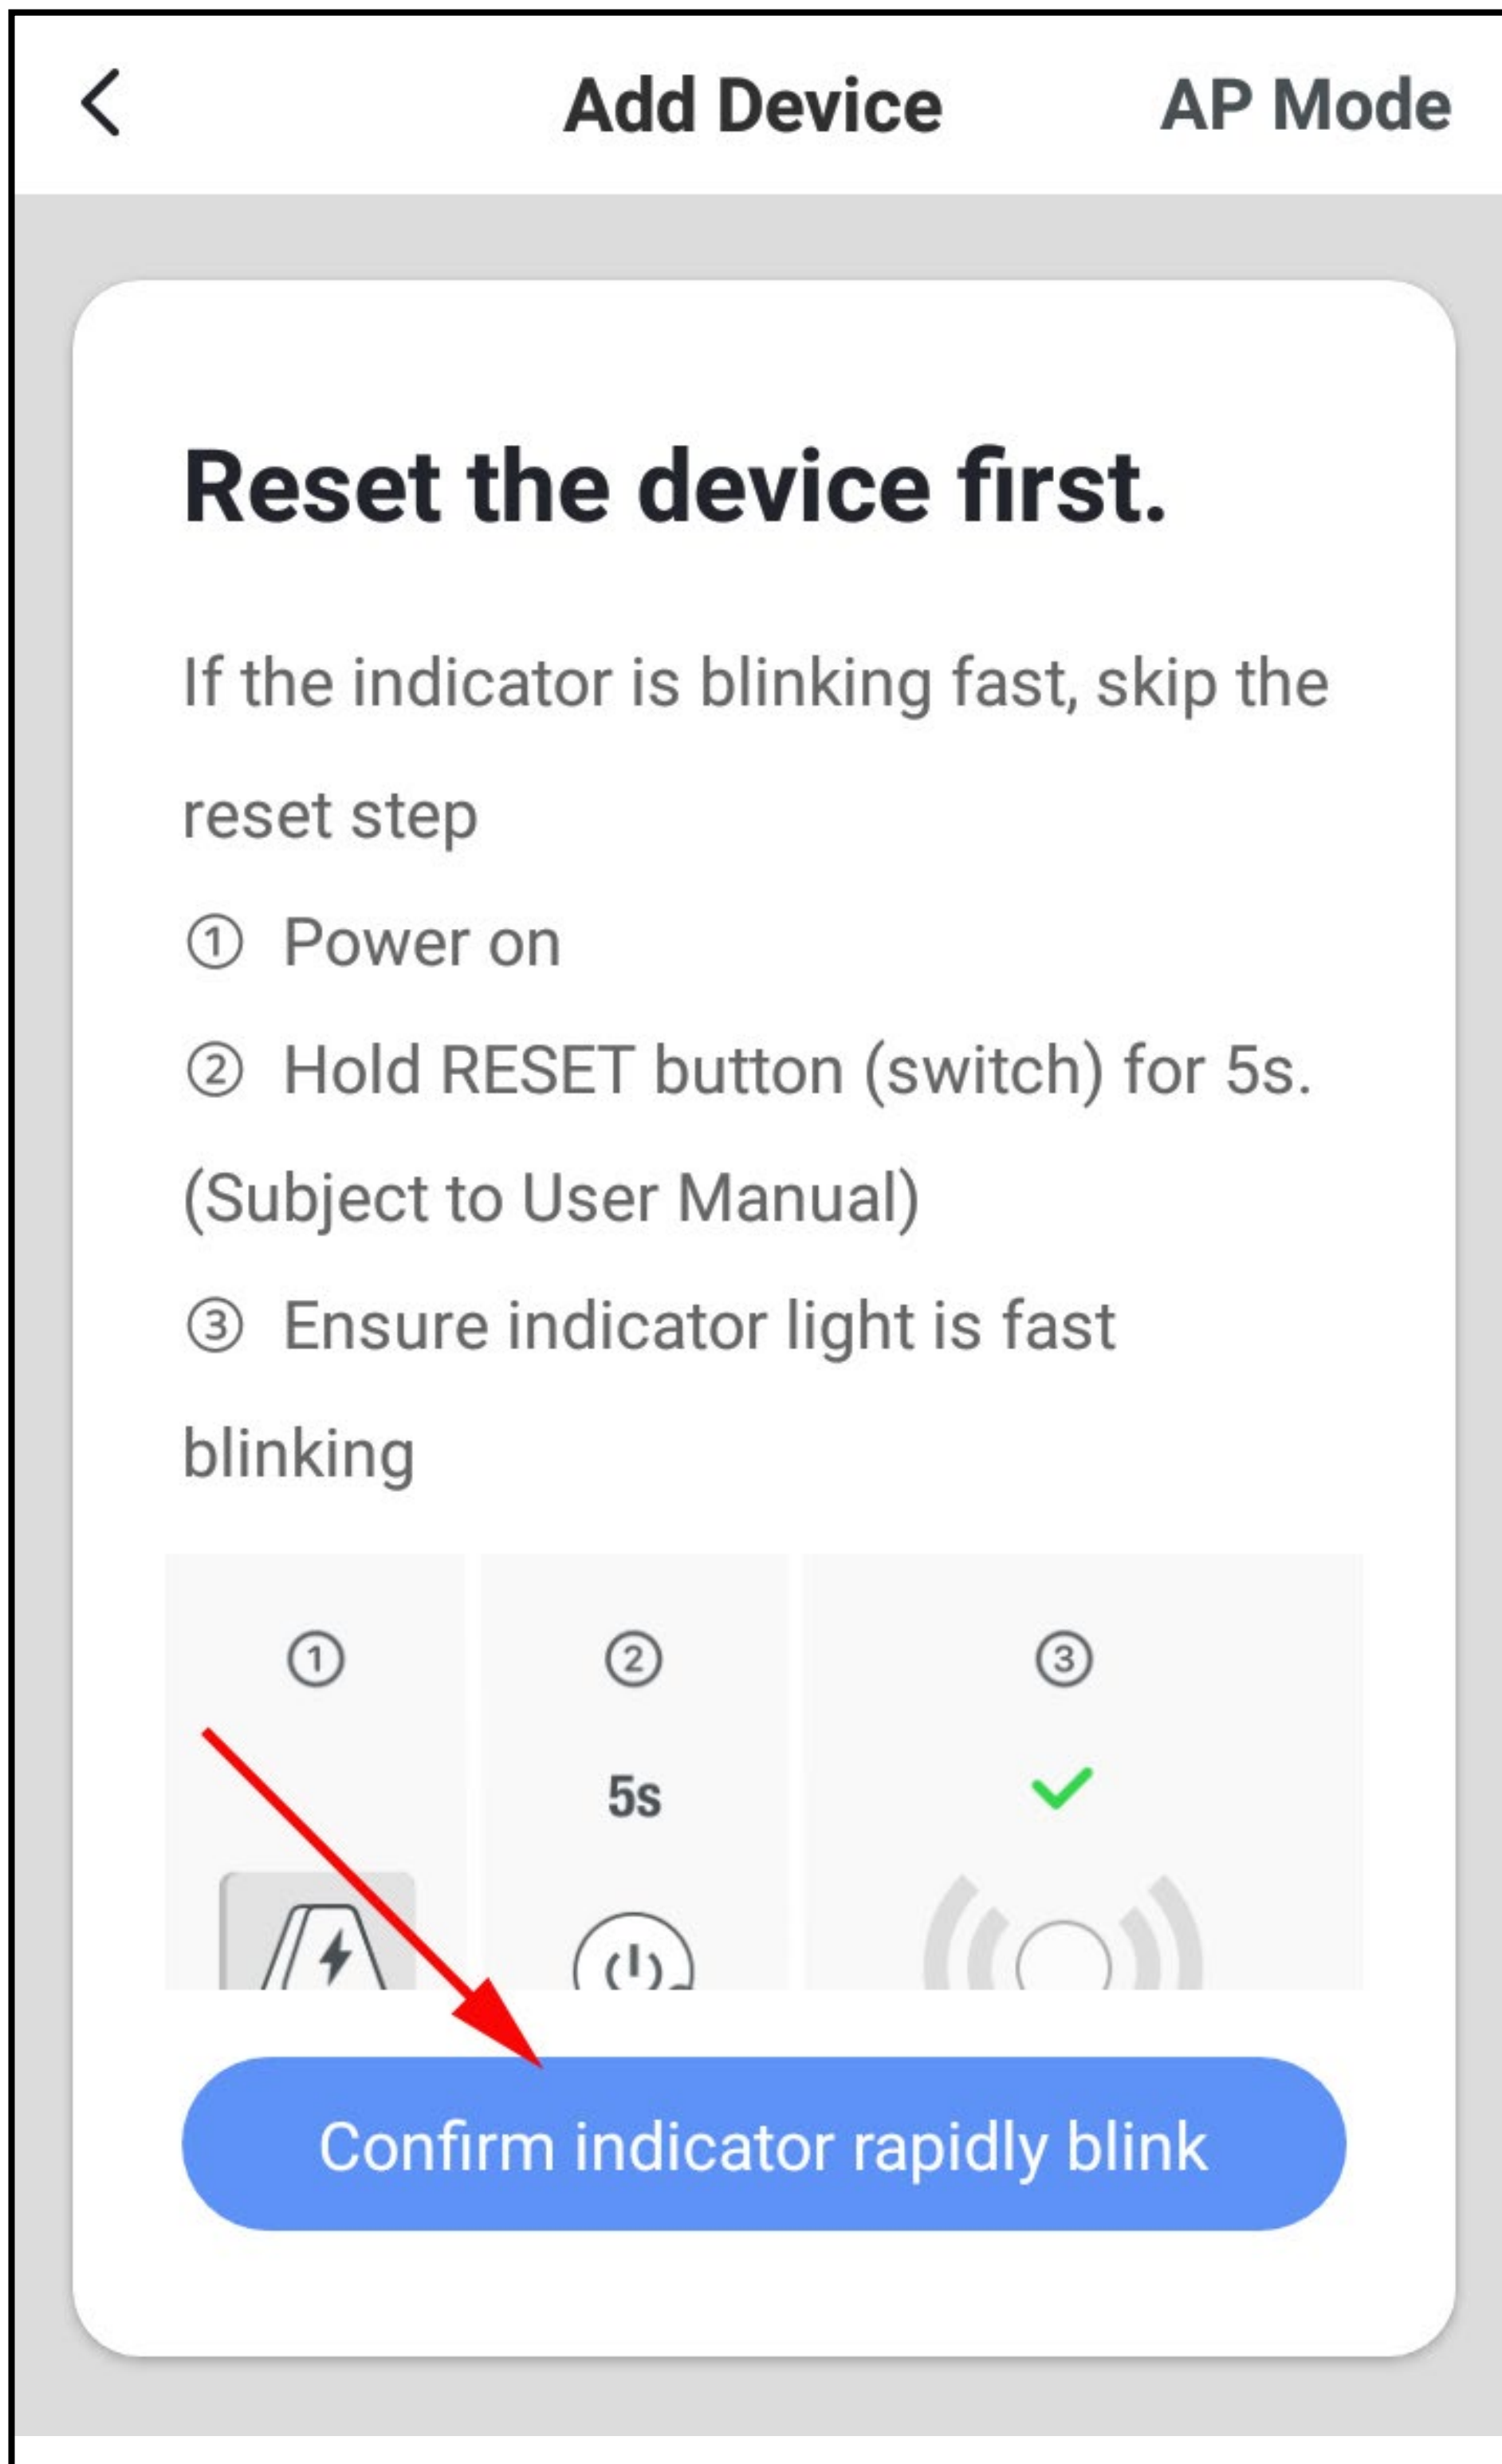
Add Device

AP Mode

Reset the device first.

If the indicator is blinking fast, skip the reset step

① Power on

② Hold RESET button (switch) for 5s. (Subject to User Manual)

③ Ensure indicator light is fast blinking

①

②

③

5s

Confirm indicator rapidly blink